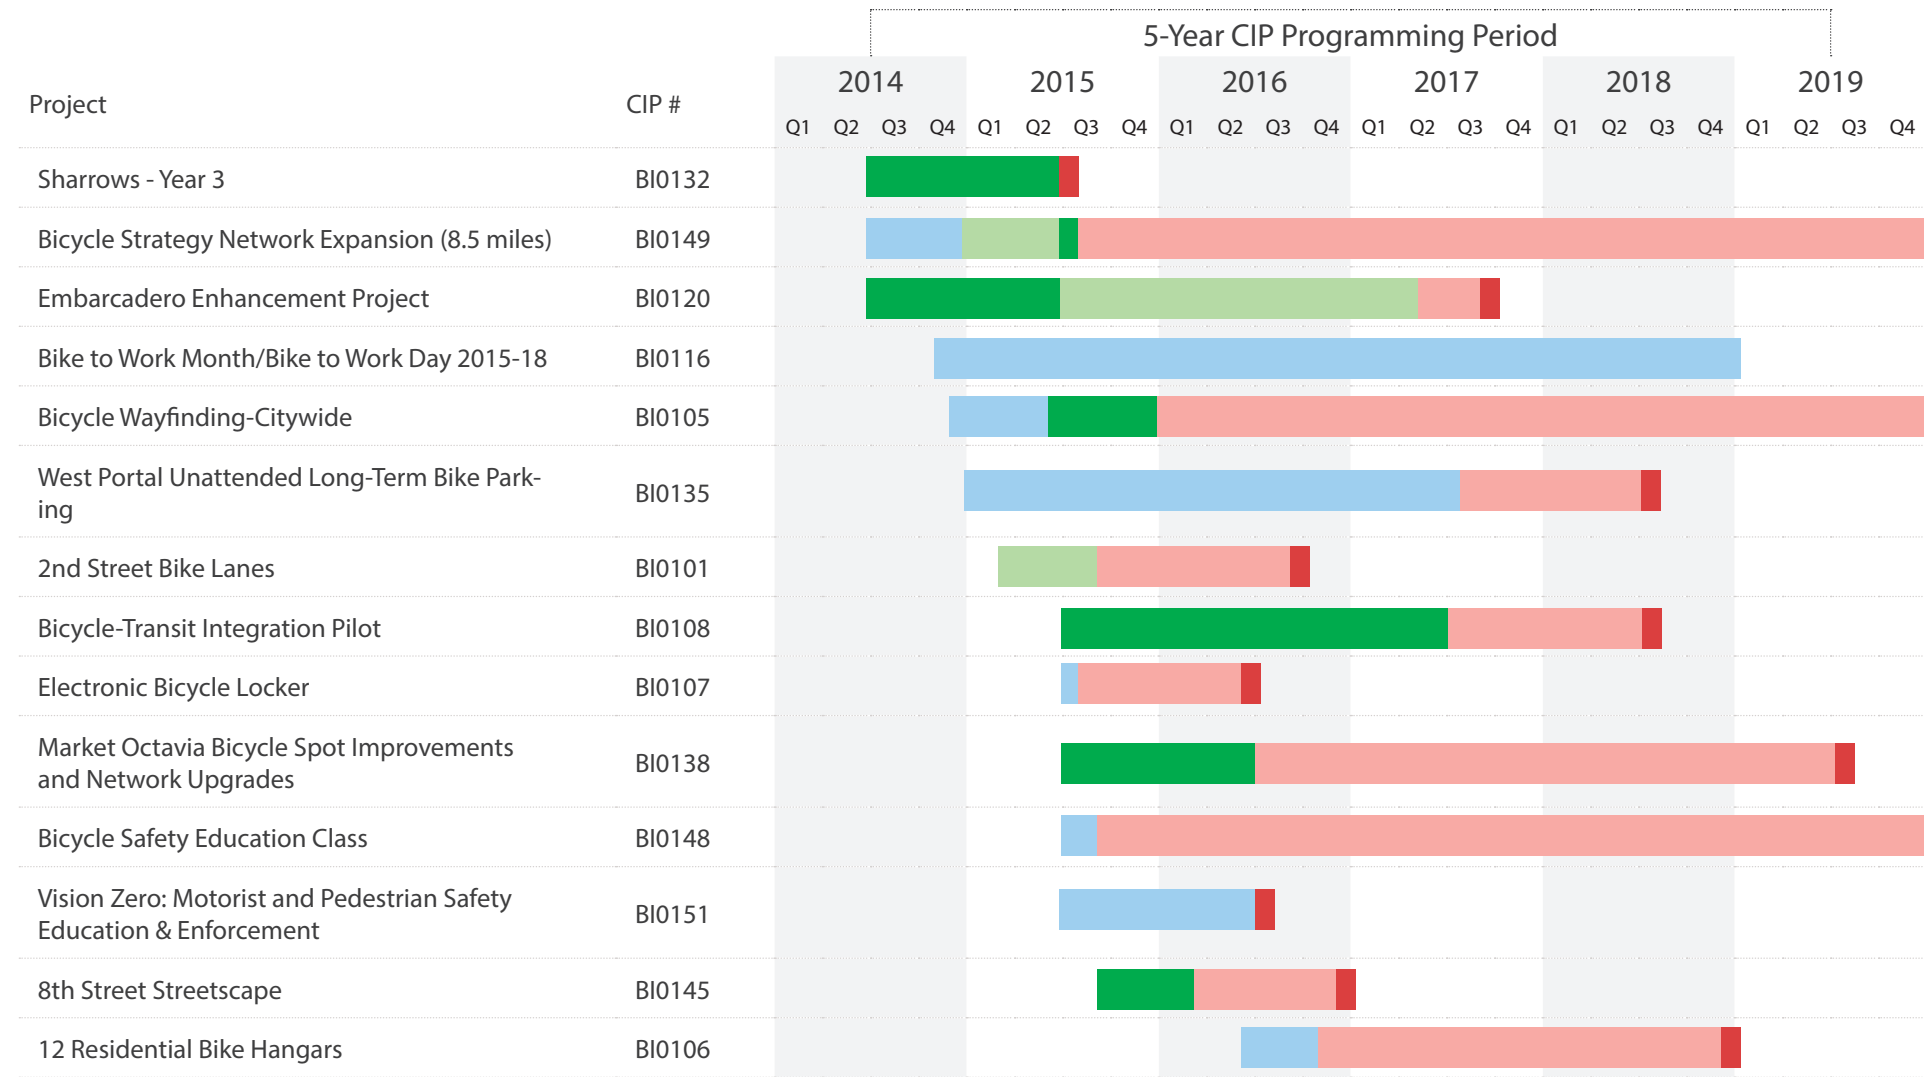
5-Year CIP Programming Period

| Project | CIP # |
|---|---|
| Sharrows - Year 3 | BI0132 |
| Bicycle Strategy Network Expansion (8.5 miles) | BI0149 |
| Embarcadero Enhancement Project | BI0120 |
| Bike to Work Month/Bike to Work Day 2015-18 | BI0116 |
| Bicycle Wayfinding-Citywide | BI0105 |
| West Portal Unattended Long-Term Bike Parking | BI0135 |
| 2nd Street Bike Lanes | BI0101 |
| Bicycle-Transit Integration Pilot | BI0108 |
| Electronic Bicycle Locker | BI0107 |
| Market Octavia Bicycle Spot Improvements and Network Upgrades | BI0138 |
| Bicycle Safety Education Class | BI0148 |
| Vision Zero: Motorist and Pedestrian Safety Education & Enforcement | BI0151 |
| 8th Street Streetscape | BI0145 |
| 12 Residential Bike Hangars | BI0106 |

2014 2015 2016 2017 2018 2019
Q1 Q2 Q3 Q4 Q1 Q2 Q3 Q4 Q1 Q2 Q3 Q4 Q1 Q2 Q3 Q4 Q1 Q2 Q3 Q4 Q1 Q2 Q3 Q4